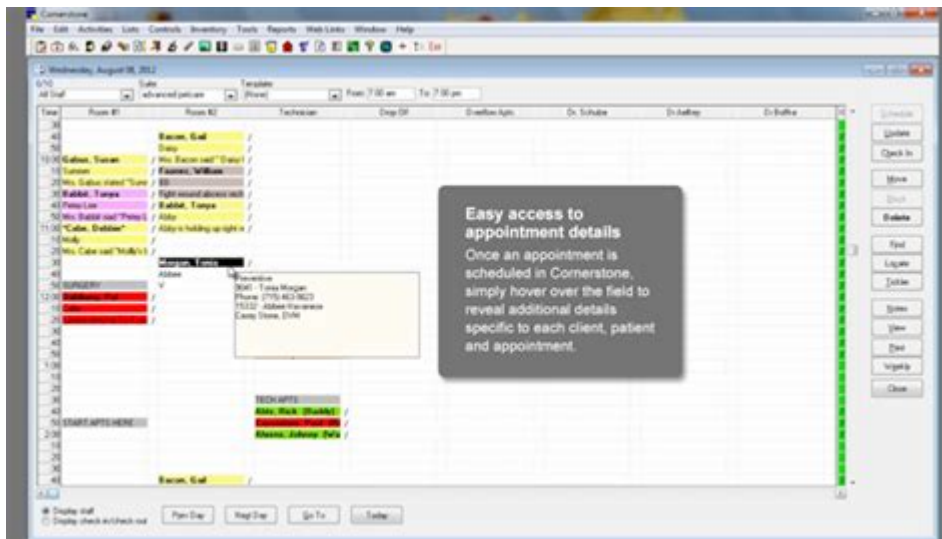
Cornerstone

File Edit Activities Lists Controls Inventory Tools Reports Web Links Window Help

Wednesday, August 08, 2012

All Staff

advanced petcare

(None)

From 7:00 am

To 7:00 pm

Time

Room #1

Room #2

Technician

Drop Off

Overflow Apts

Dr. Schuble

Dr Jeffrey

Dr Boffice

Bacon, Gail

Daisy

Mrs. Bacon said " Daisy I

10:00 Galvas, Susan

Sunnee

Mrs. Galvas stated "Sunn

Fawnes, William

Rabbit, Tonya

Petey Lee

Mrs. Rabbit said "Petey L

Rabbit, Tonya

Abby

Abby is holding up right a

11:00 "Cabe, Debbie"

Holly

Mrs. Cabe said "Holly's l

Morgan, Tonya

Abbee

SURGERY

12:00

Reminder

Tonya Morgan

Phone: (770) 463-9623

Abbee Vaccinations

Casey Stone, DVM

TECH APTS

START APTS HERE

Bacon, Gail

Easy access to appointment details

Once an appointment is scheduled in Cornerstone, simply hover over the field to reveal additional details specific to each client, patient and appointment.

Schedule

Update

Check In

Move

Delete

Find

Locate

Tickler

Notes

View

Print

Waitlist

Close

Display staff

Display check in/check out

Prev Day

Next Day

Go To

Today